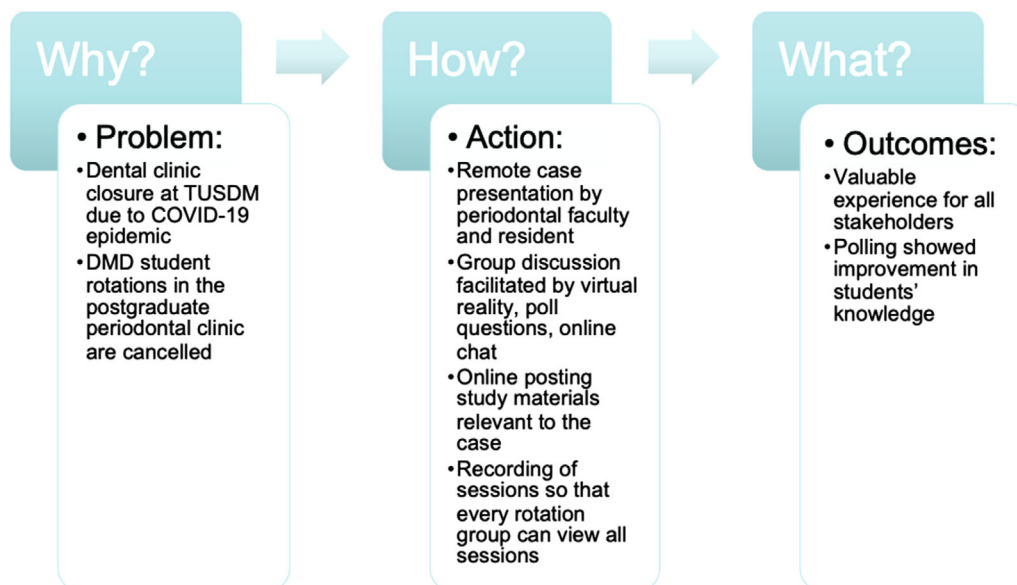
Why?

• Problem:

• Dental clinic closure at TUSDM due to COVID-19 epidemic

• DMD student rotations in the postgraduate periodontal clinic are cancelled

How?

• Action:

• Remote case presentation by periodontal faculty and resident

• Group discussion facilitated by virtual reality, poll questions, online chat

• Online posting study materials relevant to the case

• Recording of sessions so that every rotation group can view all sessions

What?

• Outcomes:

• Valuable experience for all stakeholders

• Polling showed improvement in students' knowledge